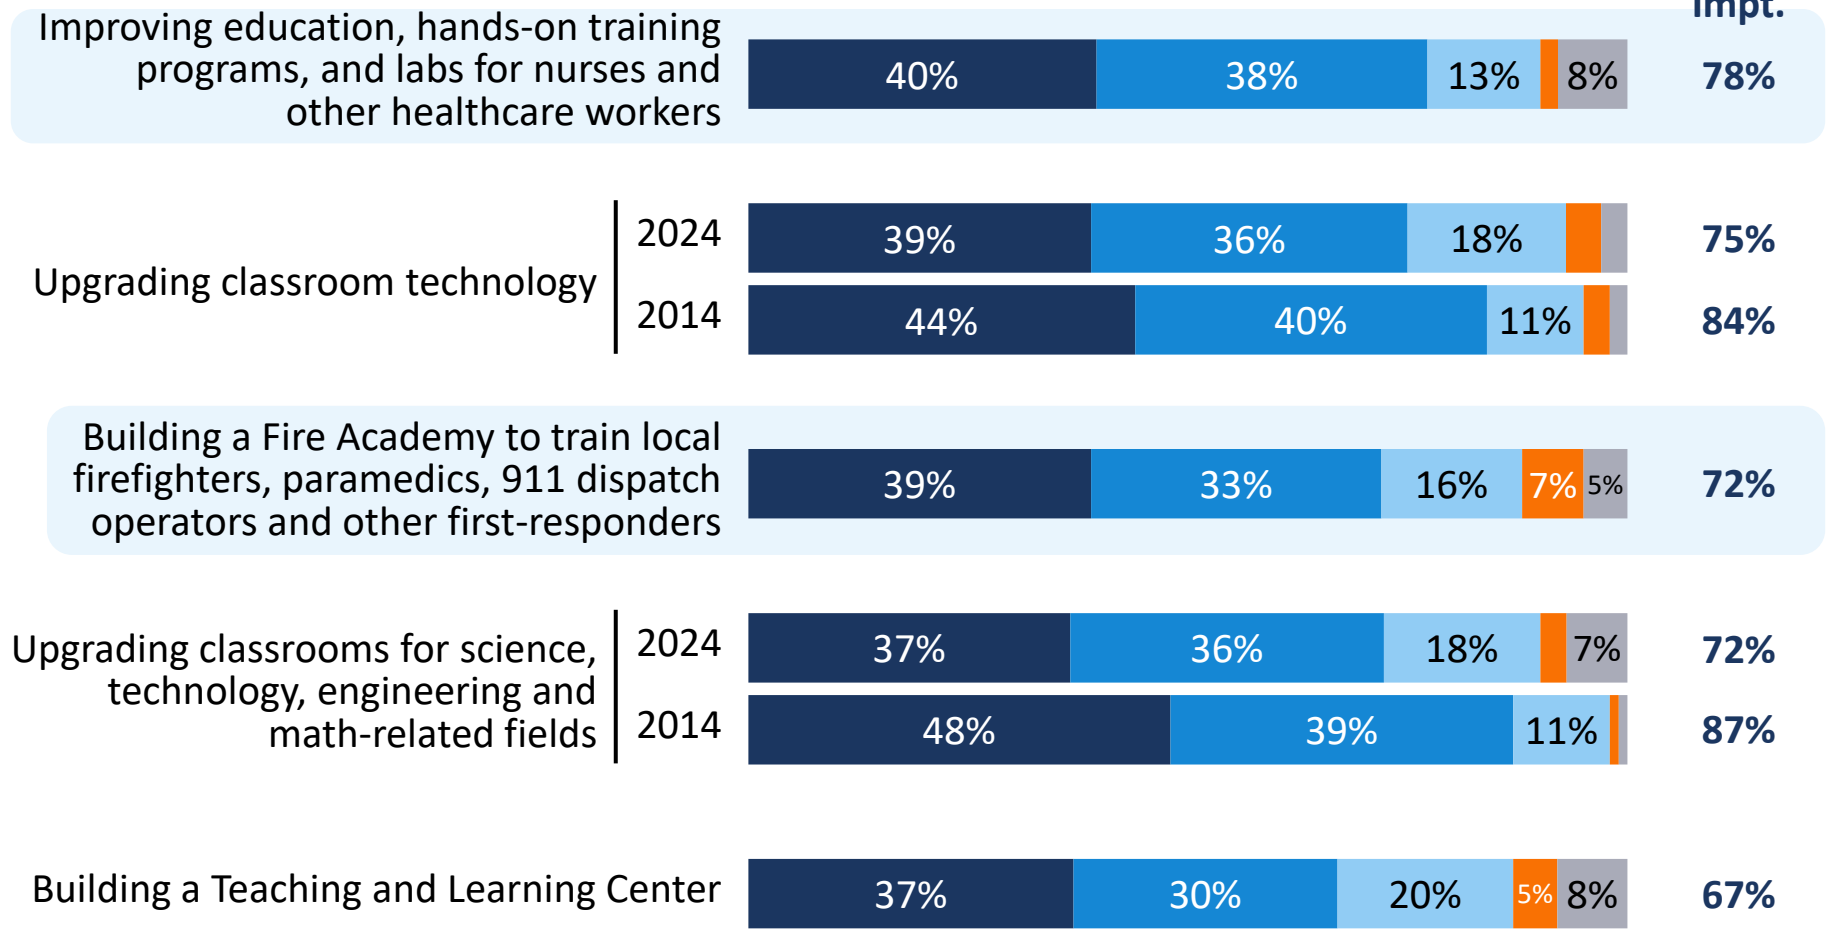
Impt.

| | | | | | | |
|---|---|---|---|---|---|---|
| Improving education, hands-on training programs, and labs for nurses and other healthcare workers | 40% | 38% | 13% | | 8% | 78% |
| Upgrading classroom technology 2024 | 39% | 36% | 18% | | | 75% |
| Upgrading classroom technology 2014 | 44% | 40% | 11% | | | 84% |
| Building a Fire Academy to train local firefighters, paramedics, 911 dispatch operators and other first-responders | 39% | 33% | 16% | 7% | 5% | 72% |
| Upgrading classrooms for science, technology, engineering and math-related fields 2024 | 37% | 36% | 18% | | 7% | 72% |
| Upgrading classrooms for science, technology, engineering and math-related fields 2014 | 48% | 39% | 11% | | | 87% |
| Building a Teaching and Learning Center | 37% | 30% | 20% | 5% | 8% | 67% |